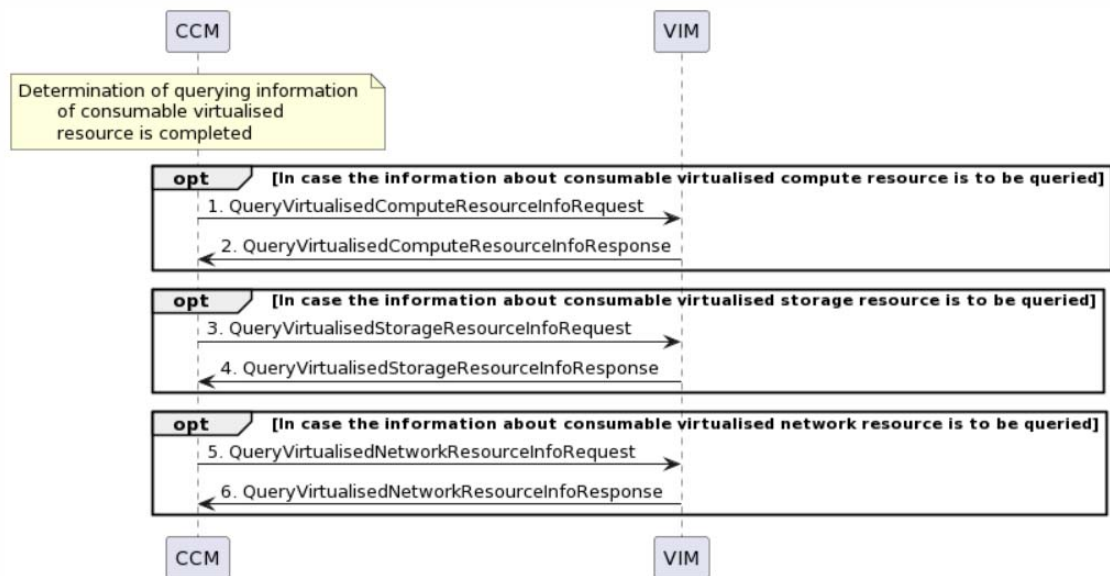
CCM

VIM

Determination of querying information of consumable virtualised resource is completed

opt [In case the information about consumable virtualised compute resource is to be queried]

1. QueryVirtualisedComputeResourceInfoRequest

2. QueryVirtualisedComputeResourceInfoResponse

opt [In case the information about consumable virtualised storage resource is to be queried]

3. QueryVirtualisedStorageResourceInfoRequest

4. QueryVirtualisedStorageResourceInfoResponse

opt [In case the information about consumable virtualised network resource is to be queried]

5. QueryVirtualisedNetworkResourceInfoRequest

6. QueryVirtualisedNetworkResourceInfoResponse

CCM

VIM